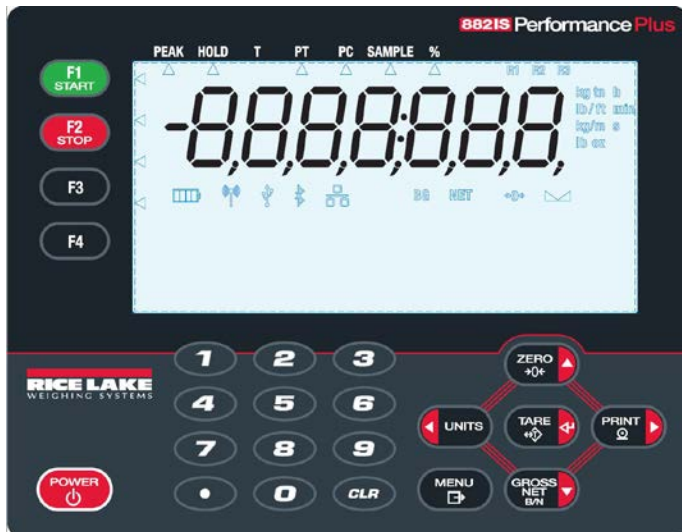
882IS Performance Plus

PEAK HOLD T PT PC SAMPLE %

F1 START

F2 STOP

F3

F4

-8,8,8,8,8:8,8,8,

R1 R2 R3

kg tn lb
lb/ft min
kg/m s
lb oz

BG NET

RICE LAKE
WEIGHING SYSTEMS

1 2 3
4 5 6
7 8 9
• 0 CLR

POWER

ZERO →0←

UNITS

TARE

PRINT

MENU

GROSS NET B/N